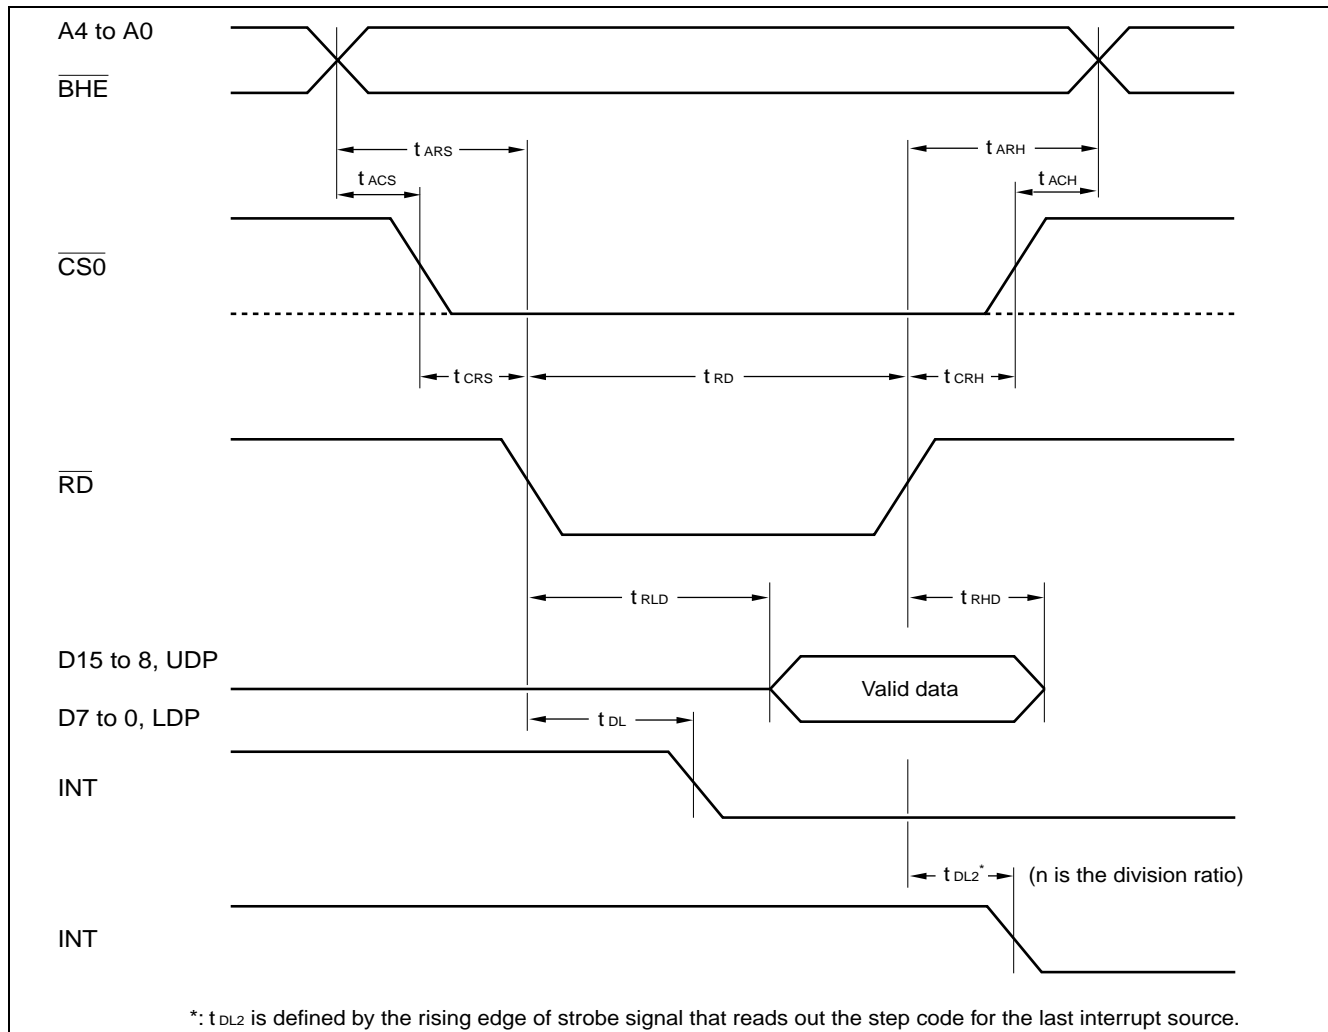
A4 to A0

$\overline{BHE}$

$t_{ARS}$

$t_{ACS}$

$t_{ARH}$

$t_{ACH}$

$\overline{CS0}$

$t_{CRS}$

$t_{RD}$

$t_{CRH}$

$\overline{RD}$

$t_{RLD}$

$t_{RHD}$

D15 to 8, UDP

Valid data

D7 to 0, LDP

$t_{DL}$

INT

$t_{DL2}^{*}$ (n is the division ratio)

INT

*: $t_{DL2}$ is defined by the rising edge of strobe signal that reads out the step code for the last interrupt source.